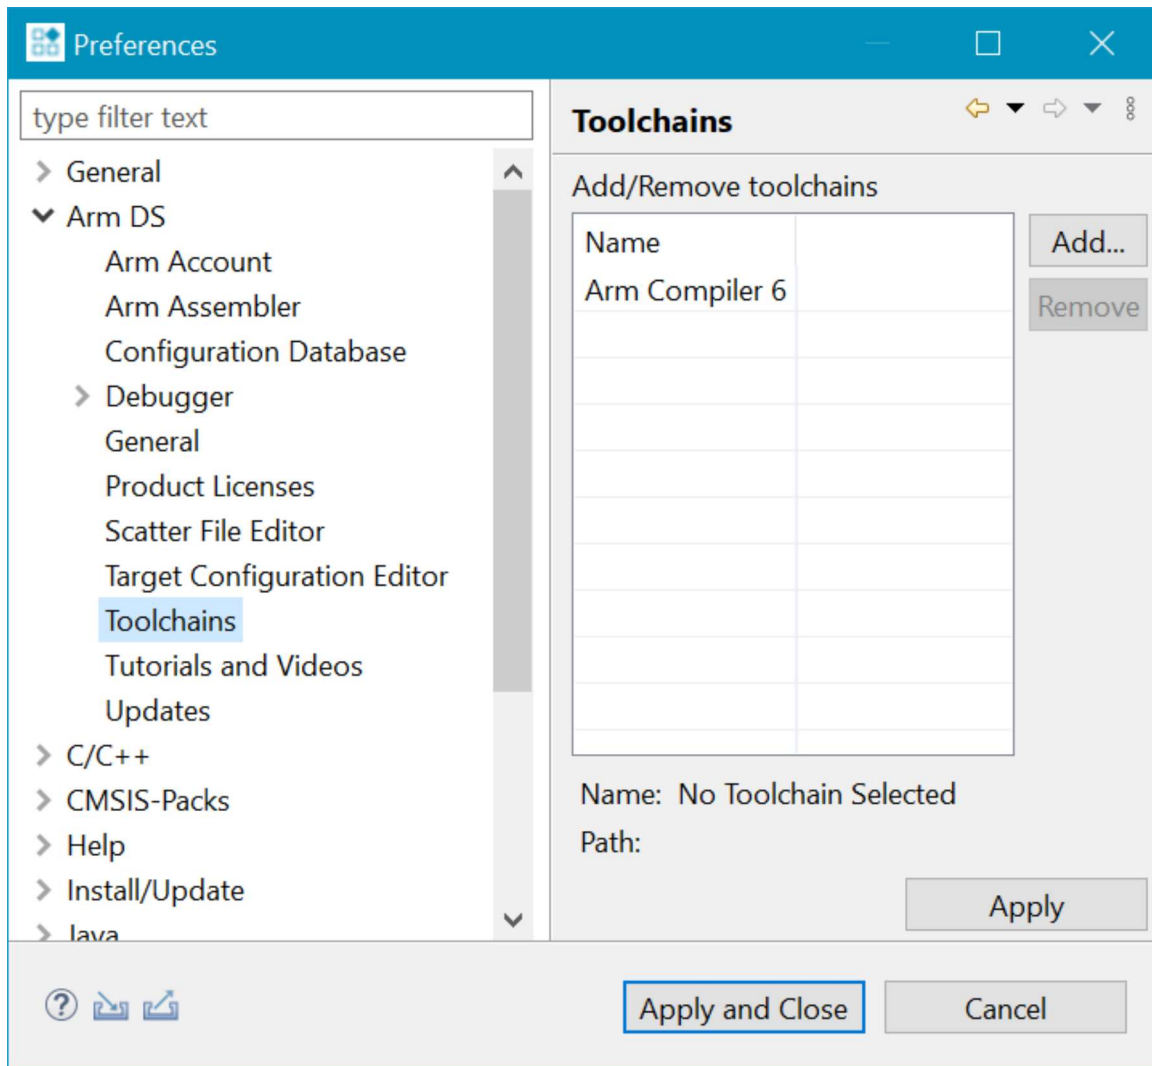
Preferences

type filter text

General
Arm DS
Arm Account
Arm Assembler
Configuration Database
Debugger
General
Product Licenses
Scatter File Editor
Target Configuration Editor
Toolchains
Tutorials and Videos
Updates
C/C++
CMSIS-Packs
Help
Install/Update
Java

Toolchains

Add/Remove toolchains

| Name | |
|---|---|
| Arm Compiler 6 | |

Add...
Remove

Name: No Toolchain Selected
Path:

Apply

Apply and Close
Cancel